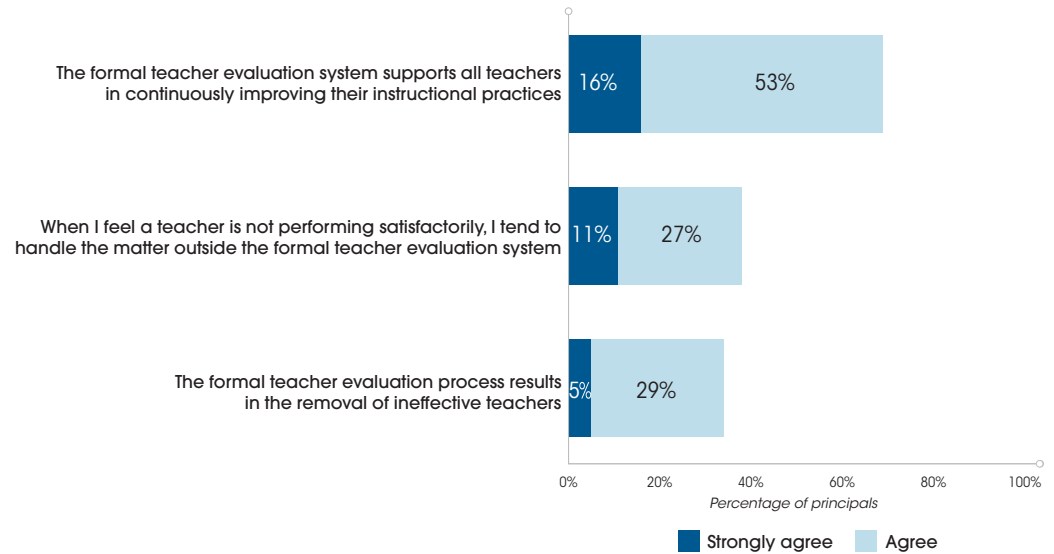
The formal teacher evaluation system supports all teachers in continuously improving their instructional practices

16%

53%

When I feel a teacher is not performing satisfactorily, I tend to handle the matter outside the formal teacher evaluation system

11%

27%

The formal teacher evaluation process results in the removal of ineffective teachers

5%

29%

0%
20%
40%
60%
80%
100%

Percentage of principals

Strongly agree
Agree